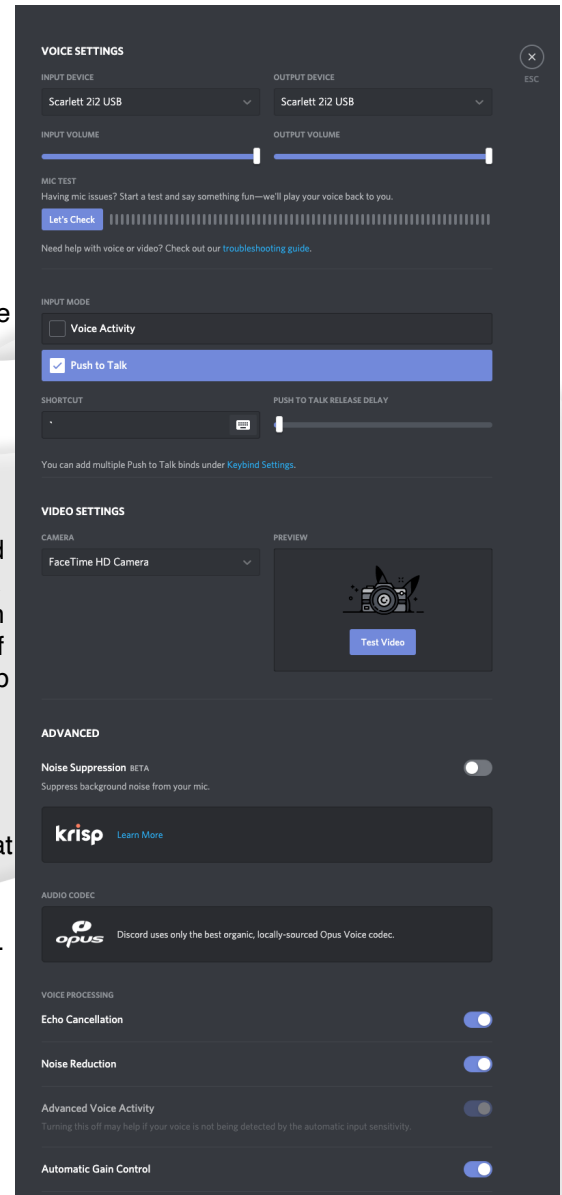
VOICE SETTINGS

ESC

INPUT DEVICE
Scarlett 2i2 USB

OUTPUT DEVICE
Scarlett 2i2 USB

INPUT VOLUME

OUTPUT VOLUME

MIC TEST
Having mic issues? Start a test and say something fun—we'll play your voice back to you.

Let's Check

Need help with voice or video? Check out our troubleshooting guide.

INPUT MODE
Voice Activity
Push to Talk

SHORTCUT
`

PUSH TO TALK RELEASE DELAY

You can add multiple Push to Talk binds under Keybind Settings.

VIDEO SETTINGS

CAMERA
FaceTime HD Camera

PREVIEW

Test Video

ADVANCED

Noise Suppression BETA
Suppress background noise from your mic.

krisp Learn More

AUDIO CODEC

opus Discord uses only the best organic, locally-sourced Opus Voice codec.

VOICE PROCESSING

Echo Cancellation

Noise Reduction

Advanced Voice Activity
Turning this off may help if your voice is not being detected by the automatic input sensitivity.

Automatic Gain Control

e

d

n
f
o

at

.